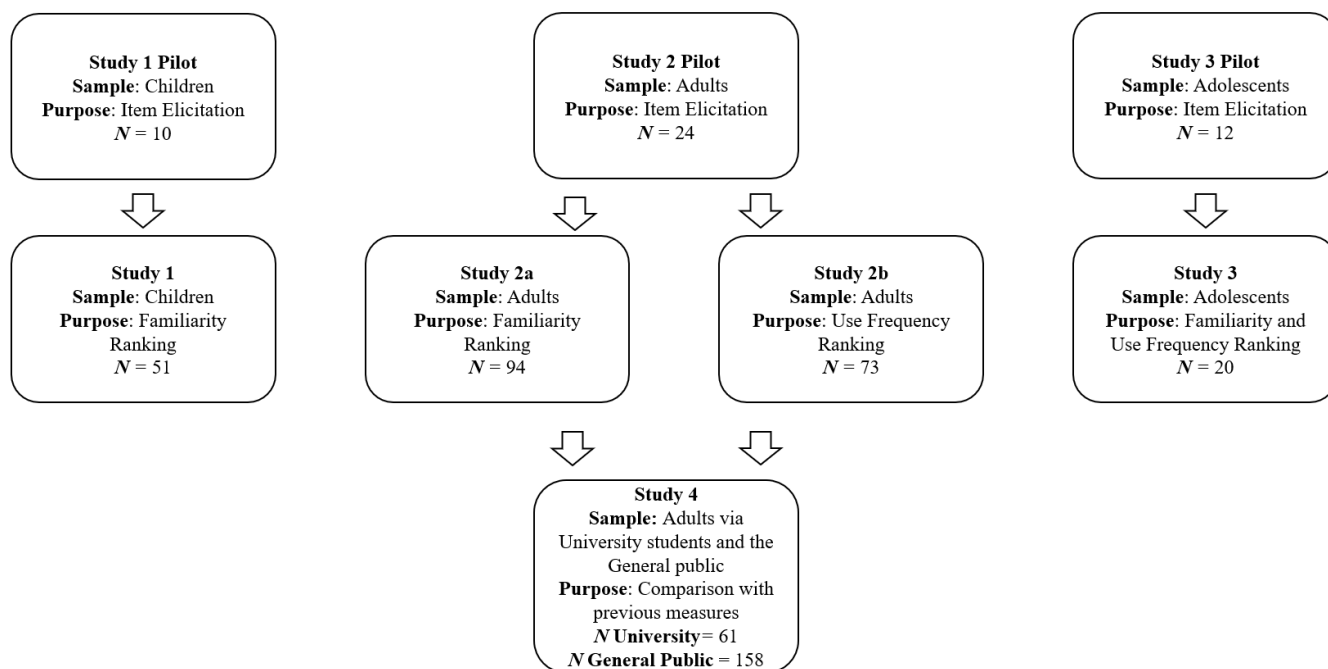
Study 1 Pilot
Sample: Children
Purpose: Item Elicitation
$N$ = 10

Study 2 Pilot
Sample: Adults
Purpose: Item Elicitation
$N$ = 24

Study 3 Pilot
Sample: Adolescents
Purpose: Item Elicitation
$N$ = 12

Study 1
Sample: Children
Purpose: Familiarity Ranking
$N$ = 51

Study 2a
Sample: Adults
Purpose: Familiarity Ranking
$N$ = 94

Study 2b
Sample: Adults
Purpose: Use Frequency Ranking
$N$ = 73

Study 3
Sample: Adolescents
Purpose: Familiarity and Use Frequency Ranking
$N$ = 20

Study 4
Sample: Adults via University students and the General public
Purpose: Comparison with previous measures
$N$ University= 61
$N$ General Public = 158